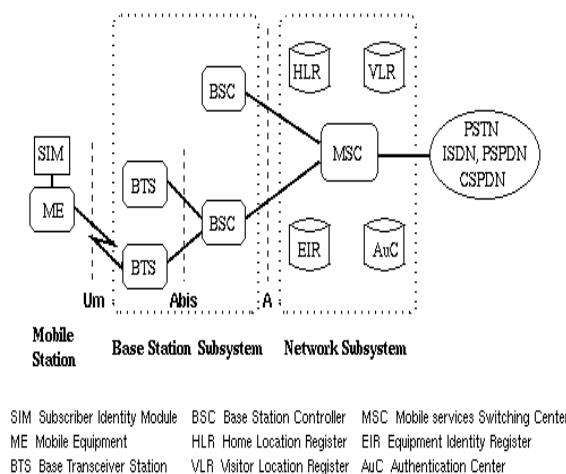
HLR

VLR

BSC

PSTN
ISDN, PSPDN
CSPDN

MSC

SIM

ME

BTS

BSC

BTS

EIR

AuC

Um

Abis

A

Mobile Station

Base Station Subsystem

Network Subsystem

SIM Subscriber Identity Module
ME Mobile Equipment
BTS Base Transceiver Station
BSC Base Station Controller
HLR Home Location Register
VLR Visitor Location Register
MSC Mobile services Switching Center
EIR Equipment Identity Register
AuC Authentication Center